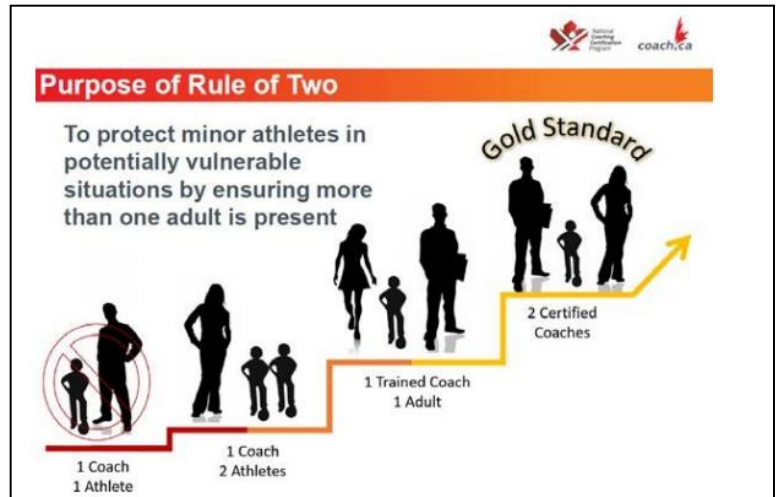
National Coaching Certification Program coach.ca

Purpose of Rule of Two

To protect minor athletes in potentially vulnerable situations by ensuring more than one adult is present

Gold Standard

1 Coach
1 Athlete

1 Coach
2 Athletes

1 Trained Coach
1 Adult

2 Certified
Coaches